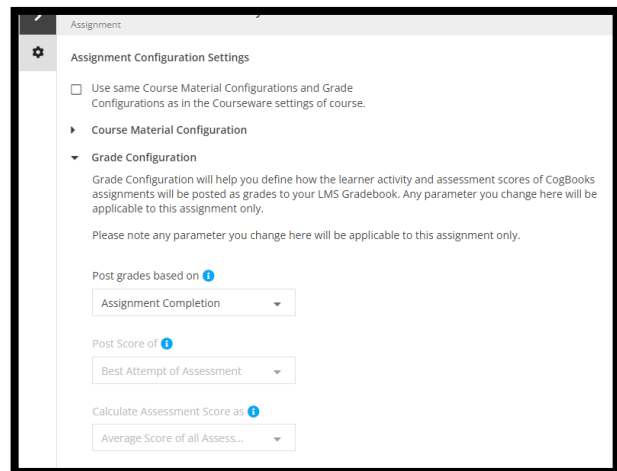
Assignment

Assignment Configuration Settings

Use same Course Material Configurations and Grade Configurations as in the Courseware settings of course.

Course Material Configuration

Grade Configuration

Grade Configuration will help you define how the learner activity and assessment scores of CogBooks assignments will be posted as grades to your LMS Gradebook. Any parameter you change here will be applicable to this assignment only.

Please note any parameter you change here will be applicable to this assignment only.

Post grades based on

Assignment Completion

Post Score of

Best Attempt of Assessment

Calculate Assessment Score as

Average Score of all Assess...